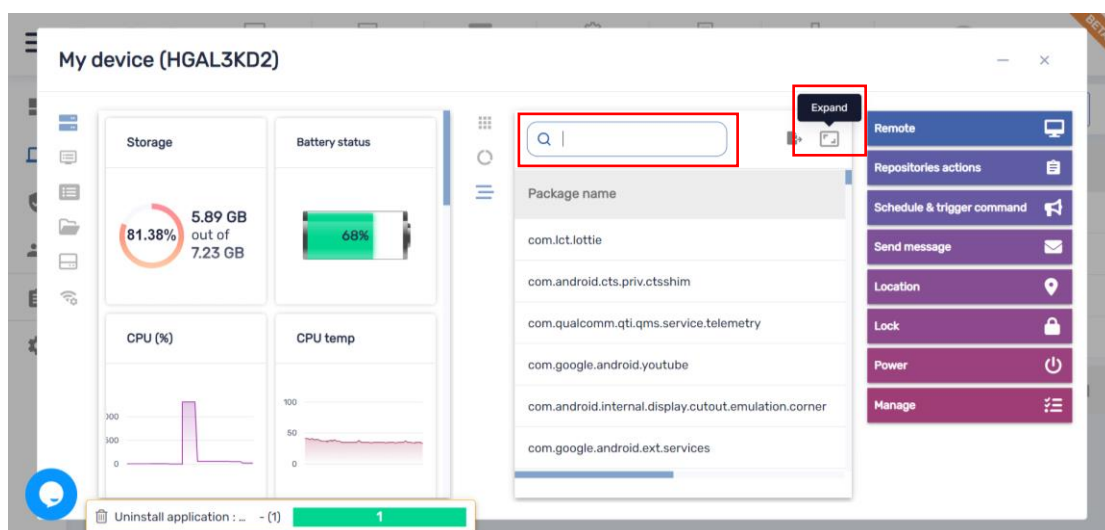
My device (HGAL3KD2)

Storage

81.38%

5.89 GB out of 7.23 GB

Battery status

68%

CPU (%)

000
500
0

CPU temp

100
50
0

Expand

Package name

com.lct.lottie

com.android.cts.priv.ctsshim

com.qualcomm.qti.qms.service.telemetry

com.google.android.youtube

com.android.internal.display.cutout.emulation.corner

com.google.android.ext.services

Remote

Repositories actions

Schedule & trigger command

Send message

Location

Lock

Power

Manage

Uninstall application : ... - (1)

1